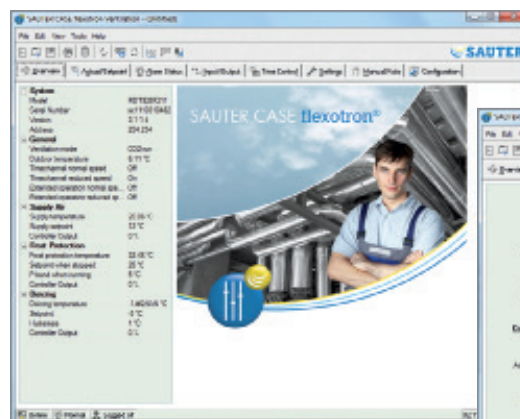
SAUTER CASE flexotron Ventilation - [Untitled]

File Edit View Tools Help

SAUTER

Overview | Actual/Setpoint | Alarm Status | Input/Output | Time Control | Settings | Manual/Auto | Configuration

System
Model RET800Y21
Serial Number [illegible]
Version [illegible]
Address 254.254
General
Ventilation mode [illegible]
Outdoor temperature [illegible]
Timechannel normal speed Off
Timechannel reduced speed On
Extended operation normal spe... Off
Extended operation reduced sp... Off
Supply Air
Supply temperature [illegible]
Supply setpoint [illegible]
Controller Output 0%
Frost Protection
Frost protection temperature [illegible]
Setpoint when stopped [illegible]
Phased when running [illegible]
Controller Output 0%
Deicing
Deicing temperature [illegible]
Setpoint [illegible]
Hysteresis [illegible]
Controller Output 0%

SAUTER CASE flexotron®

Online | Normal | Logged off